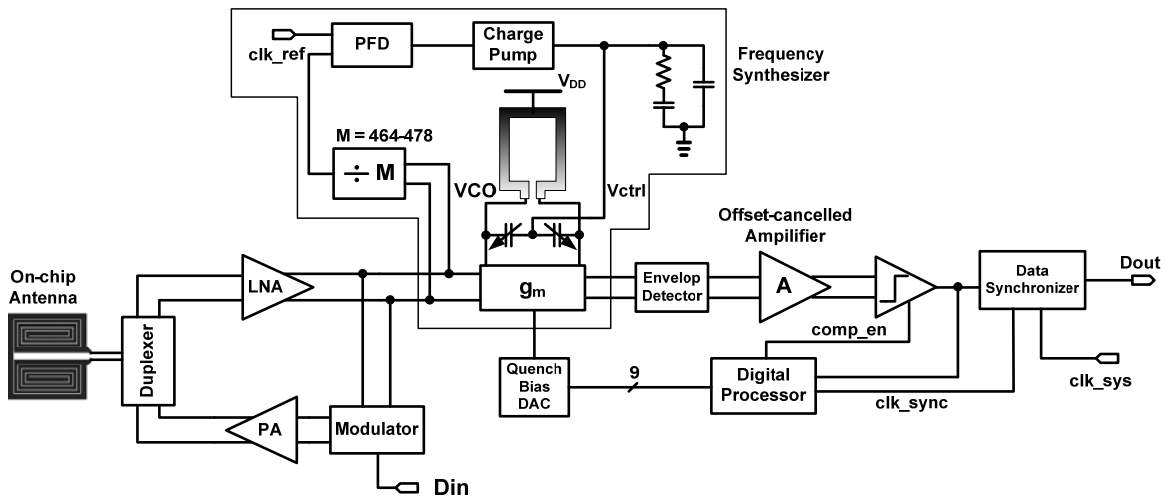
clk_ref
PFD
Charge Pump
Frequency Synthesizer
$V_{DD}$
M = 464-478
÷ M
VCO
Vctrl
Offset-cancelled Amplifier
On-chip Antenna
LNA
$g_m$
Envelop Detector
A
Data Synchronizer
Dout
Duplexer
comp_en
Quench Bias DAC
9
Digital Processor
clk_sys
clk_sync
PA
Modulator
Din